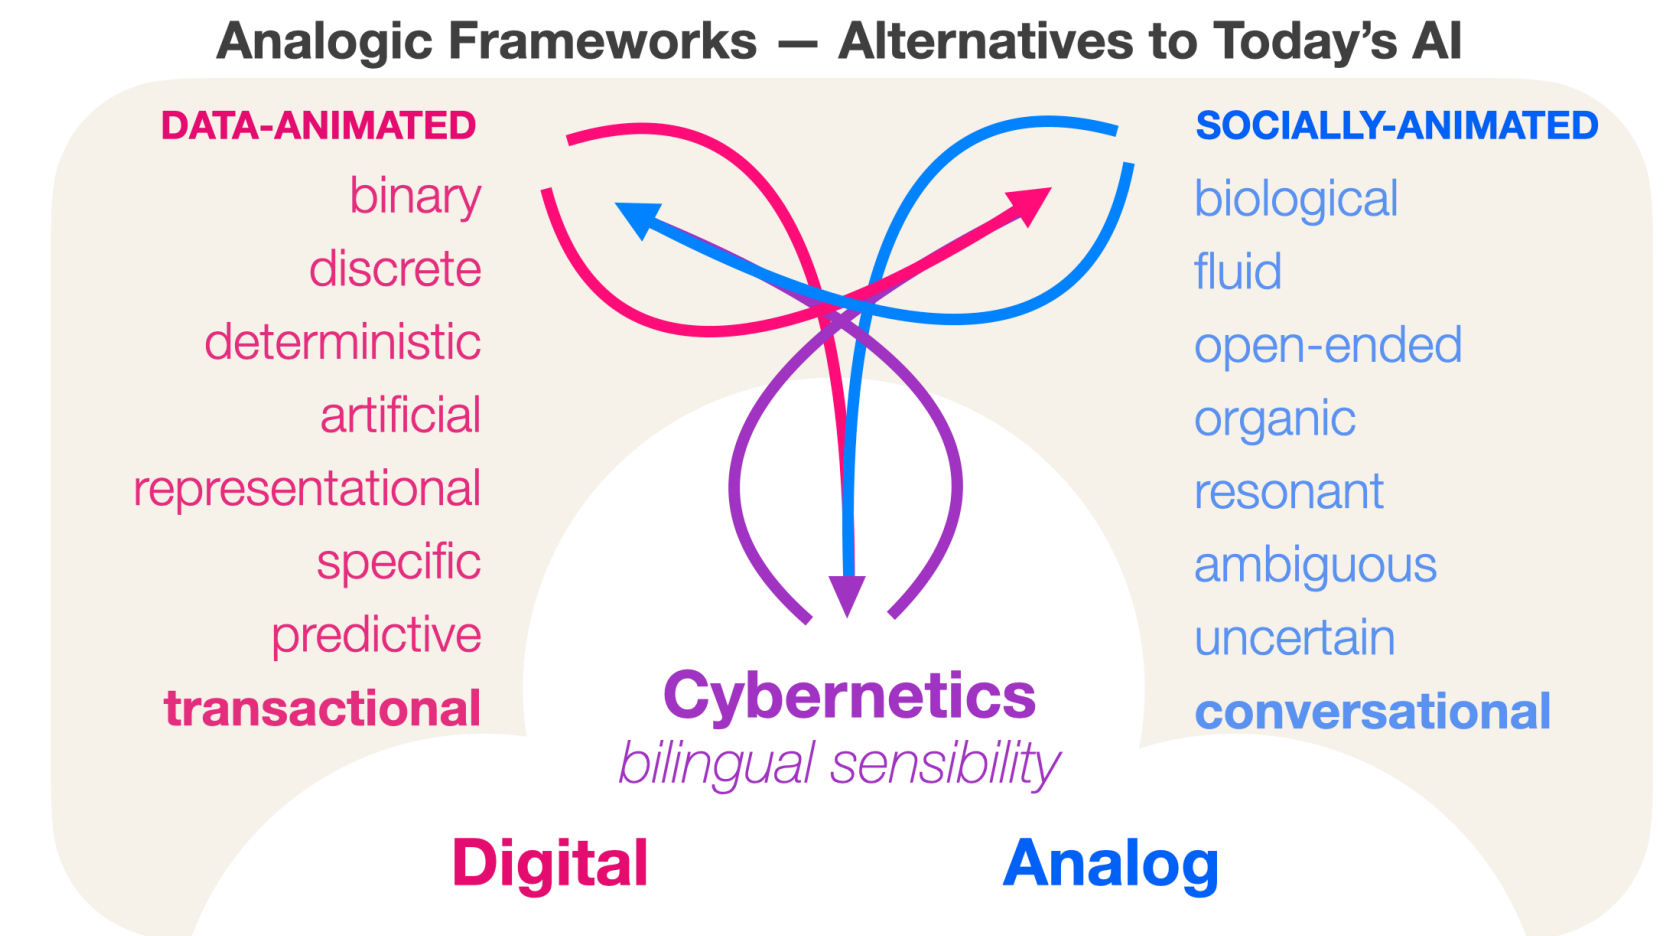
Analogic Frameworks — Alternatives to Today's AI

DATA-ANIMATED
binary
discrete
deterministic
artificial
representational
specific
predictive
transactional

SOCIALLY-ANIMATED
biological
fluid
open-ended
organic
resonant
ambiguous
uncertain
conversational

Cybernetics
bilingual sensibility

Digital

Analog